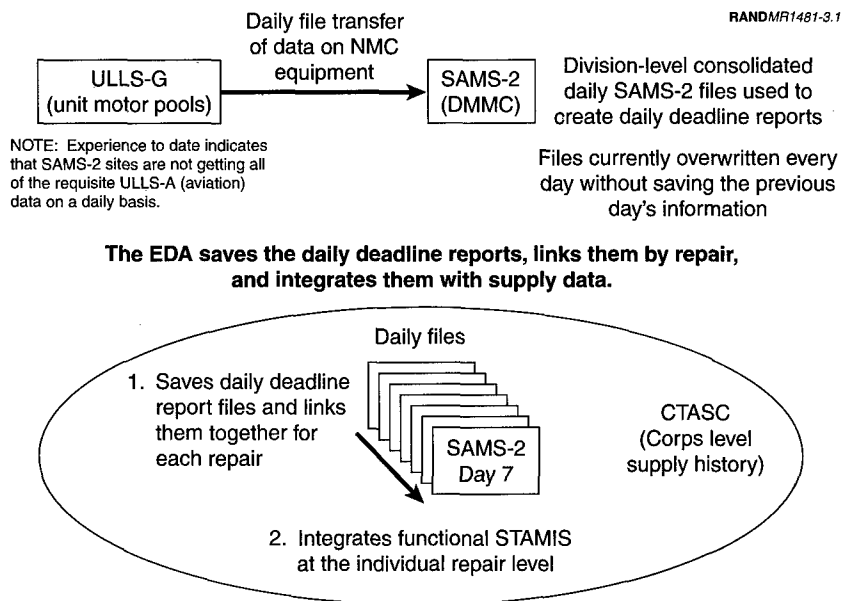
RANDMR1481-3.1

Daily file transfer of data on NMC equipment

ULLS-G (unit motor pools)

SAMS-2 (DMMC)

Division-level consolidated daily SAMS-2 files used to create daily deadline reports

NOTE: Experience to date indicates that SAMS-2 sites are not getting all of the requisite ULLS-A (aviation) data on a daily basis.

Files currently overwritten every day without saving the previous day's information

The EDA saves the daily deadline reports, links them by repair, and integrates them with supply data.

Daily files

1. Saves daily deadline report files and links them together for each repair

SAMS-2 Day 7

CTASC (Corps level supply history)

2. Integrates functional STAMIS at the individual repair level